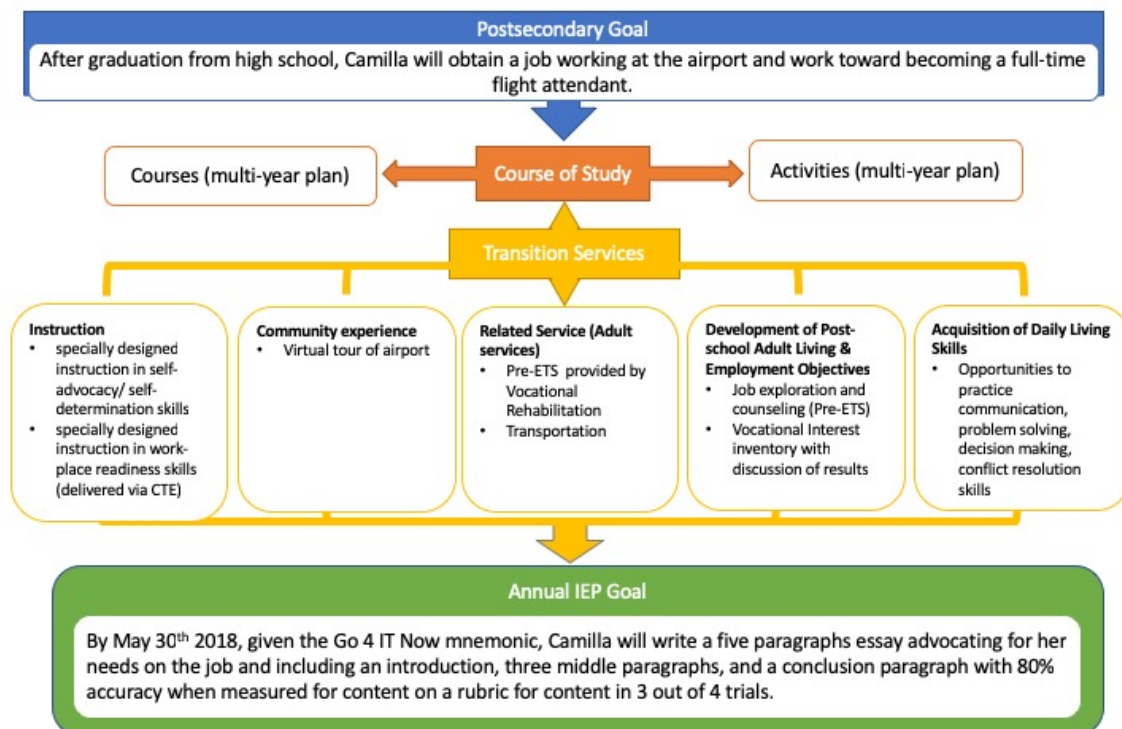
Postsecondary Goal

After graduation from high school, Camilla will obtain a job working at the airport and work toward becoming a full-time flight attendant.

Courses (multi-year plan)

Course of Study

Activities (multi-year plan)

Transition Services

Instruction
- specially designed instruction in self-advocacy/ self-determination skills
- specially designed instruction in work-place readiness skills (delivered via CTE)

Community experience
- Virtual tour of airport

Related Service (Adult services)
- Pre-ETS provided by Vocational Rehabilitation
- Transportation

Development of Post-school Adult Living & Employment Objectives
- Job exploration and counseling (Pre-ETS)
- Vocational Interest inventory with discussion of results

Acquisition of Daily Living Skills
- Opportunities to practice communication, problem solving, decision making, conflict resolution skills

Annual IEP Goal

By May 30$^{th}$ 2018, given the Go 4 IT Now mnemonic, Camilla will write a five paragraphs essay advocating for her needs on the job and including an introduction, three middle paragraphs, and a conclusion paragraph with 80% accuracy when measured for content on a rubric for content in 3 out of 4 trials.